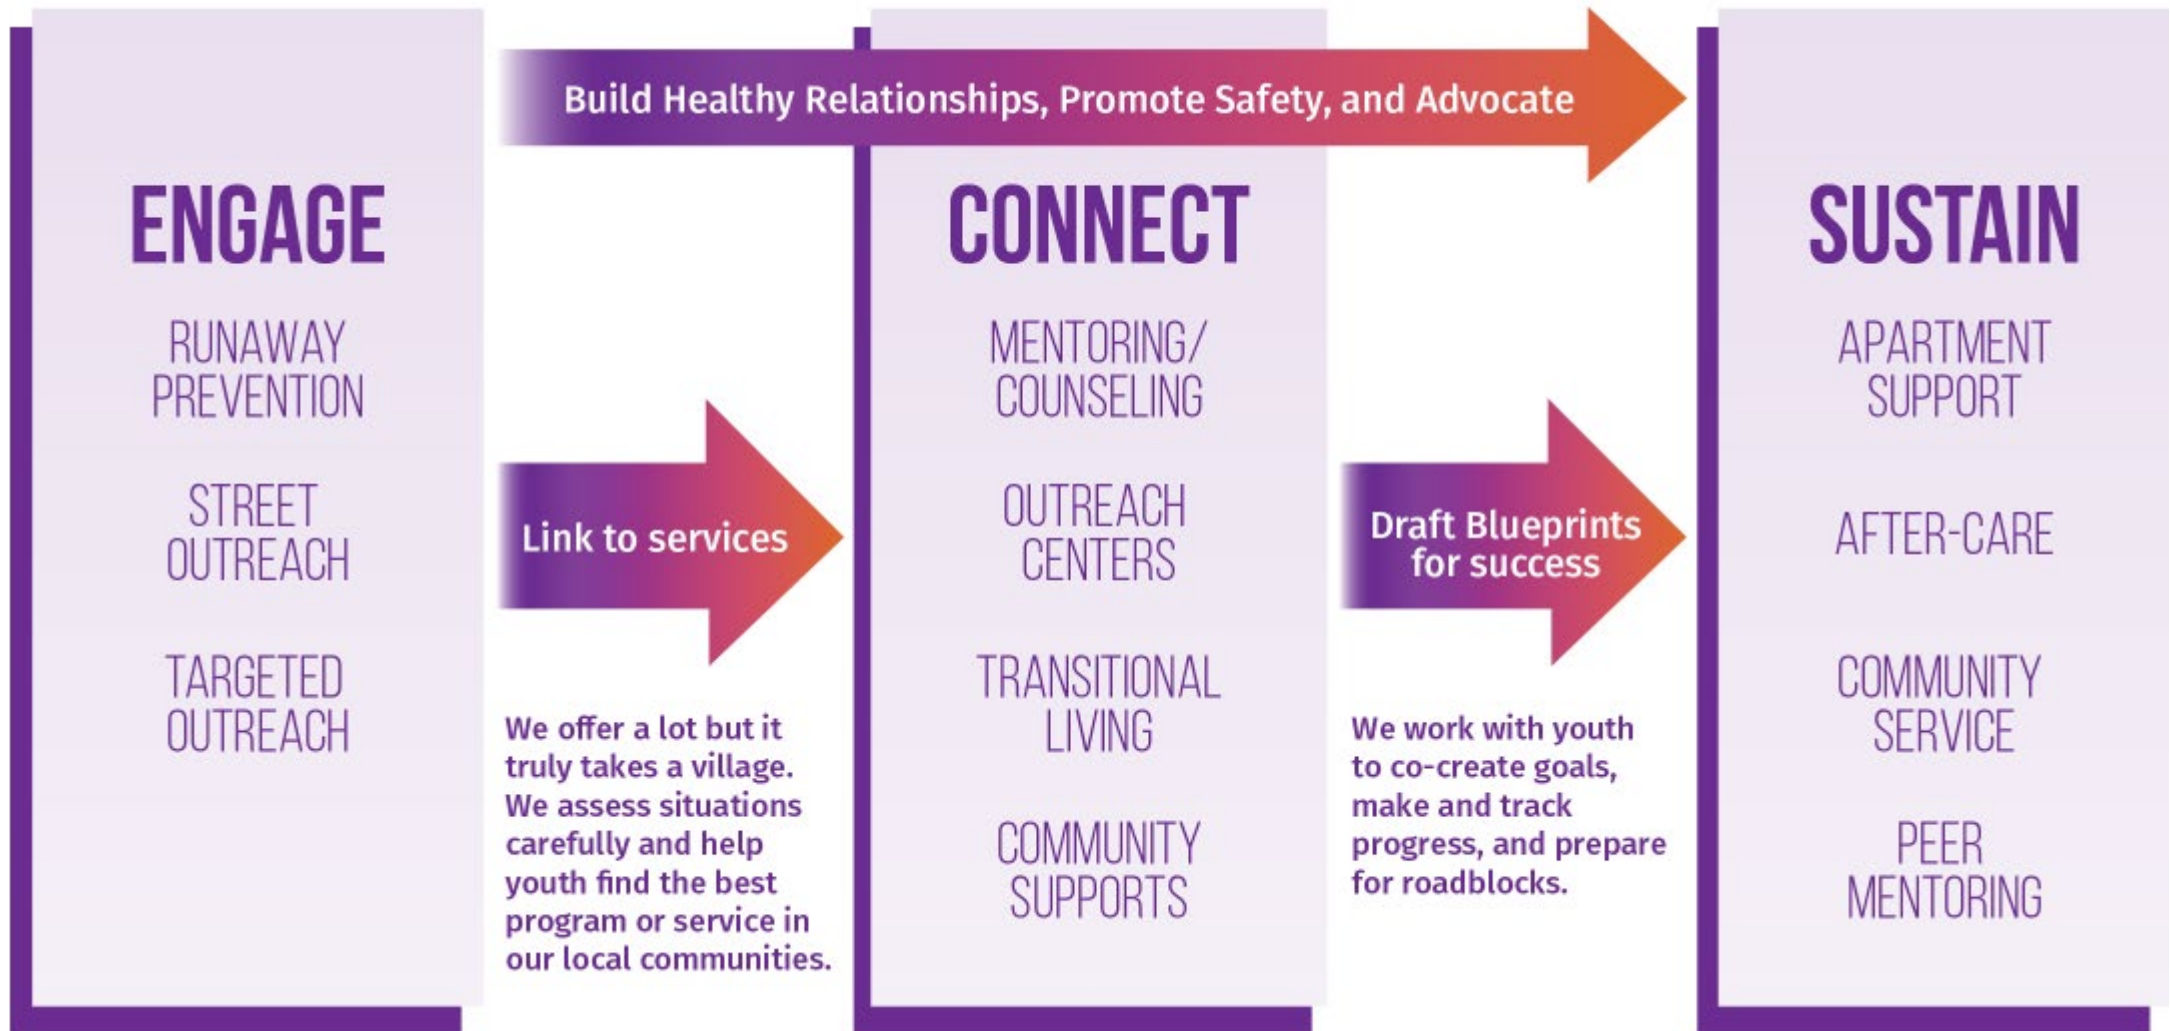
Build Healthy Relationships, Promote Safety, and Advocate

ENGAGE

RUNAWAY PREVENTION

STREET OUTREACH

TARGETED OUTREACH

Link to services

We offer a lot but it truly takes a village. We assess situations carefully and help youth find the best program or service in our local communities.

CONNECT

MENTORING/ COUNSELING

OUTREACH CENTERS

TRANSITIONAL LIVING

COMMUNITY SUPPORTS

Draft Blueprints for success

We work with youth to co-create goals, make and track progress, and prepare for roadblocks.

SUSTAIN

APARTMENT SUPPORT

AFTER-CARE

COMMUNITY SERVICE

PEER MENTORING